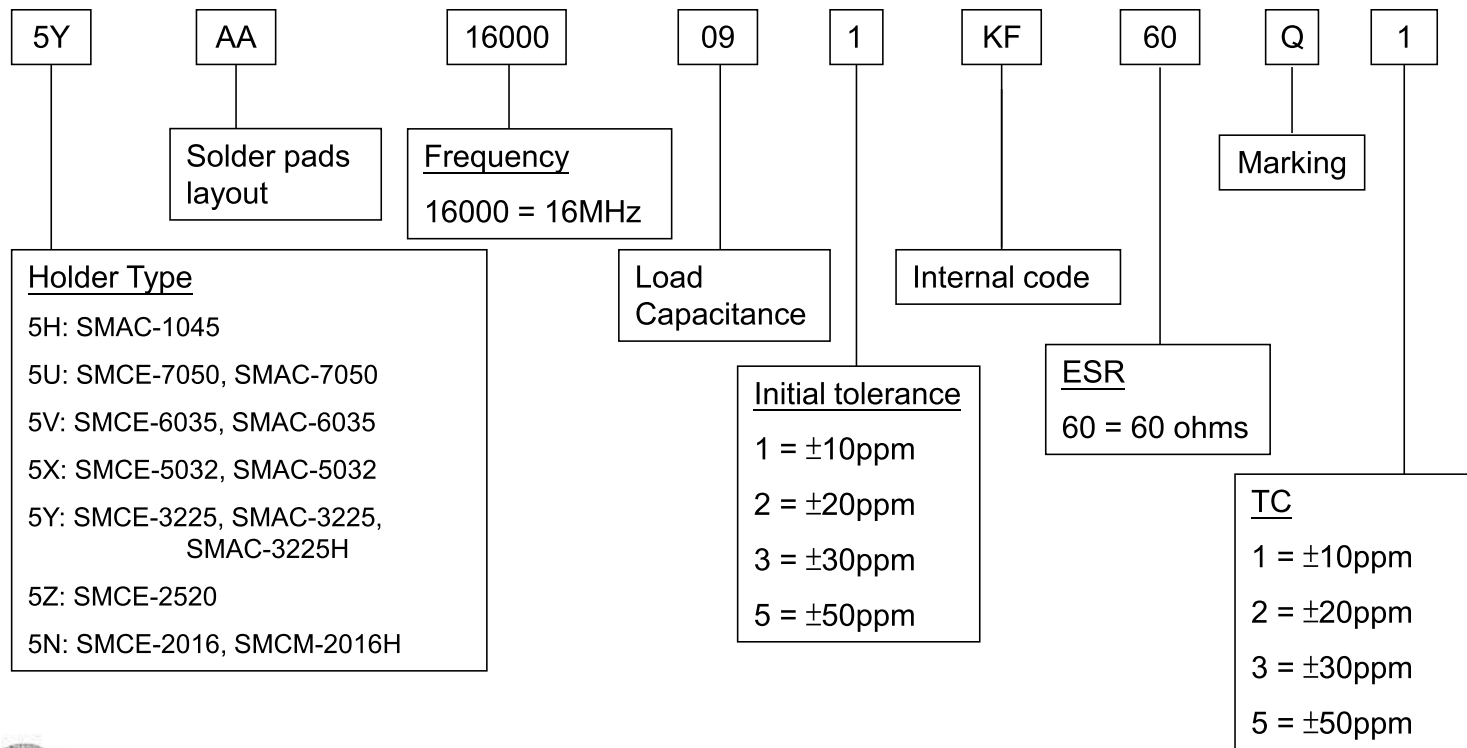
5Y AA 16000 09 1 KF 60 Q 1

Solder pads layout

Frequency
16000 = 16MHz

Marking

Holder Type
5H: SMAC-1045
5U: SMCE-7050, SMAC-7050
5V: SMCE-6035, SMAC-6035
5X: SMCE-5032, SMAC-5032
5Y: SMCE-3225, SMAC-3225, SMAC-3225H
5Z: SMCE-2520
5N: SMCE-2016, SMCM-2016H

Load Capacitance

Internal code

ESR
60 = 60 ohms

Initial tolerance
1 = $\pm$10ppm
2 = $\pm$20ppm
3 = $\pm$30ppm
5 = $\pm$50ppm

TC
1 = $\pm$10ppm
2 = $\pm$20ppm
3 = $\pm$30ppm
5 = $\pm$50ppm